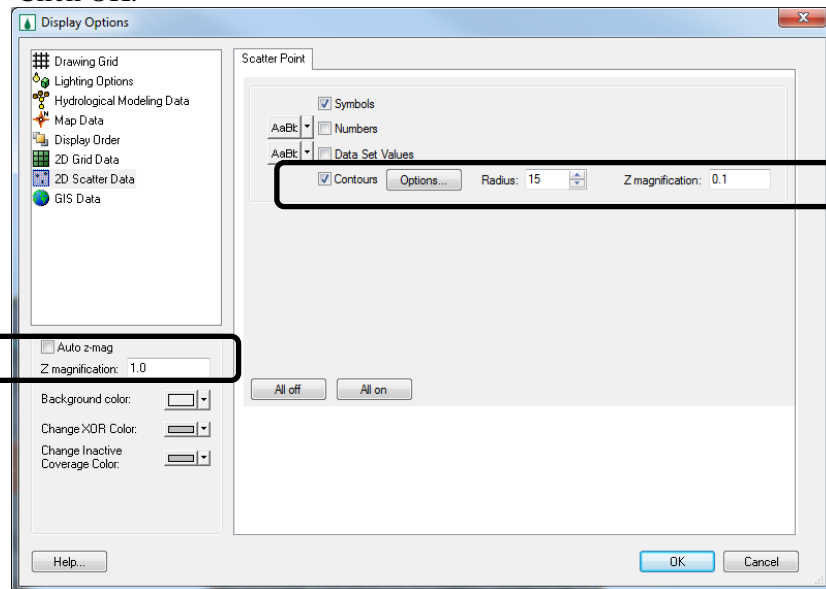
Click OK.

Display Options

Drawing Grid
Lighting Options
Hydrological Modeling Data
Map Data
Display Order
2D Grid Data
2D Scatter Data
GIS Data

Auto z-mag
Z magnification: 1.0
Background color:
Change XOR Color:
Change Inactive Coverage Color:

Scatter Point

Symbols
AaBb Numbers
AaBb Data Set Values
Contours Options... Radius: 15 Z magnification: 0.1

All off All on

Help... OK Cancel